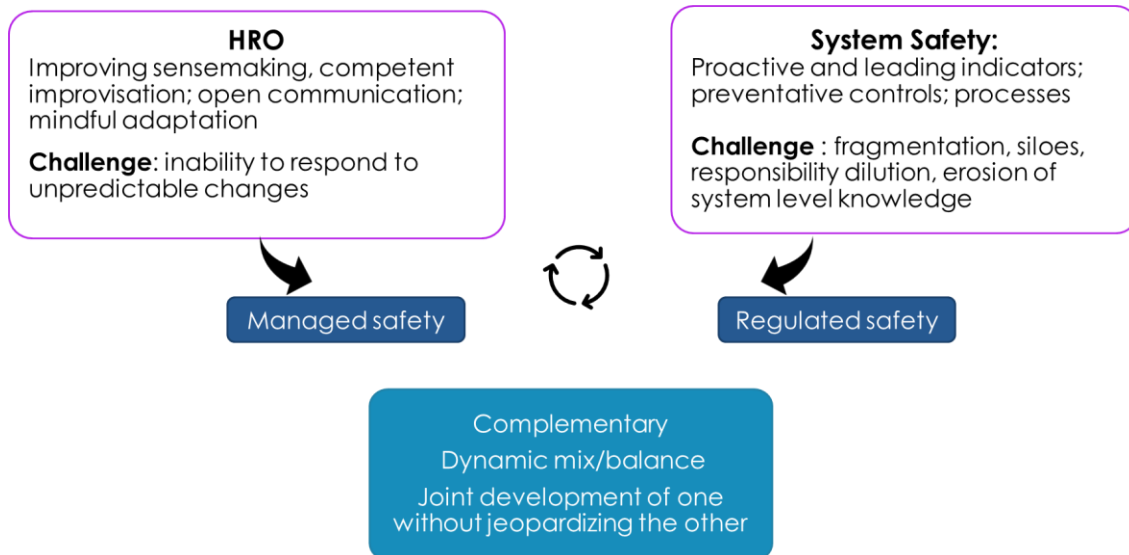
HRO

Improving sensemaking, competent improvisation; open communication; mindful adaptation

**Challenge**: inability to respond to unpredictable changes

System Safety:

Proactive and leading indicators; preventative controls; processes

**Challenge** : fragmentation, siloes, responsibility dilution, erosion of system level knowledge

Managed safety

Regulated safety

Complementary

Dynamic mix/balance

Joint development of one without jeopardizing the other